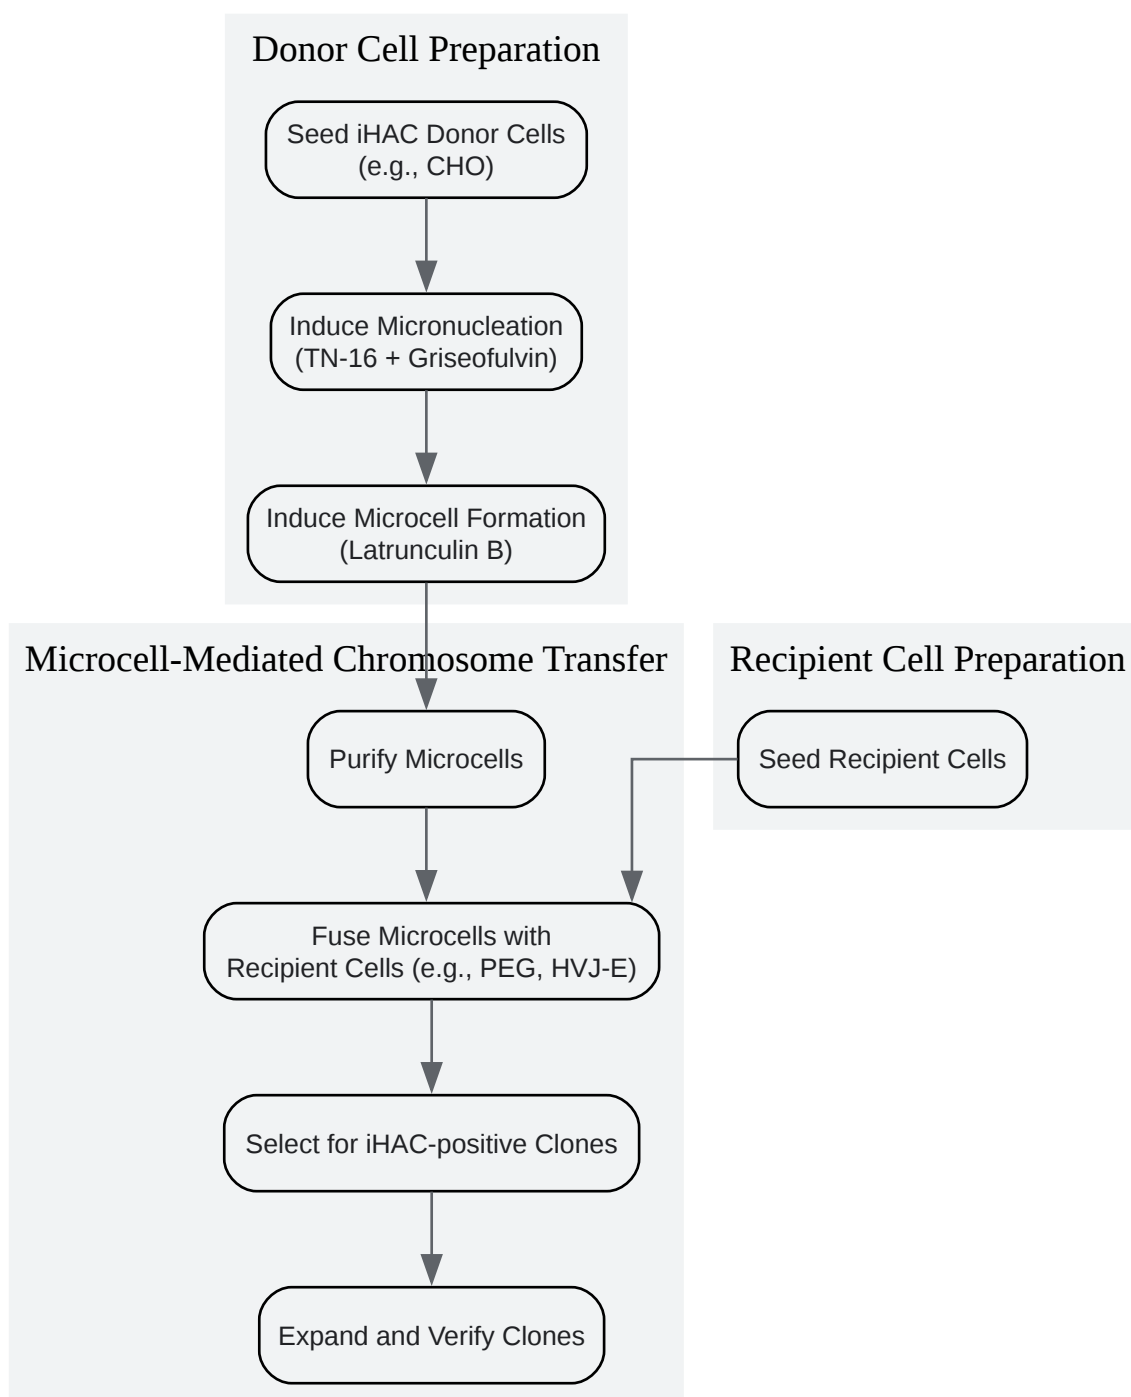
Donor Cell Preparation

Seed iHAC Donor Cells (e.g., CHO)

Induce Micronucleation (TN-16 + Griseofulvin)

Induce Microcell Formation (Latrunculin B)

Microcell-Mediated Chromosome Transfer

Recipient Cell Preparation

Purify Microcells

Seed Recipient Cells

Fuse Microcells with Recipient Cells (e.g., PEG, HVJ-E)

Select for iHAC-positive Clones

Expand and Verify Clones